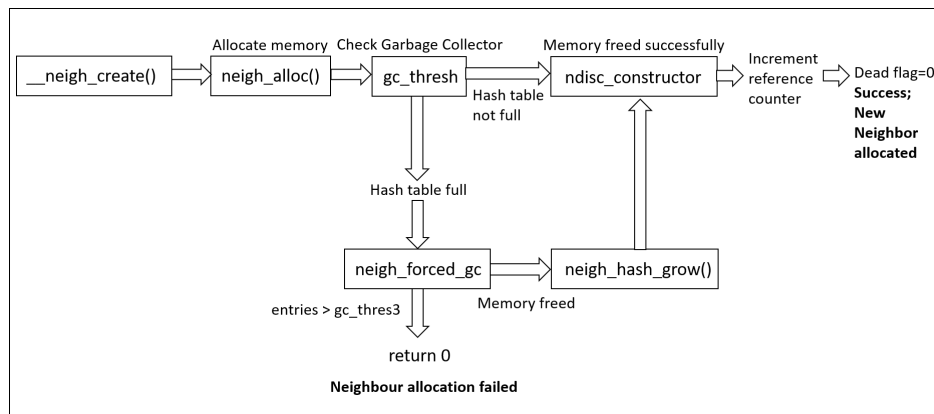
Allocate memory

Check Garbage Collector

Memory freed successfully

__neigh_create()

neigh_alloc()

gc_thresh

ndisc_constructor

Increment reference counter

Dead flag=0

**Success; New Neighbor allocated**

Hash table not full

Hash table full

neigh_forced_gc

neigh_hash_grow()

Memory freed

entries > gc_thres3

return 0

**Neighbour allocation failed**